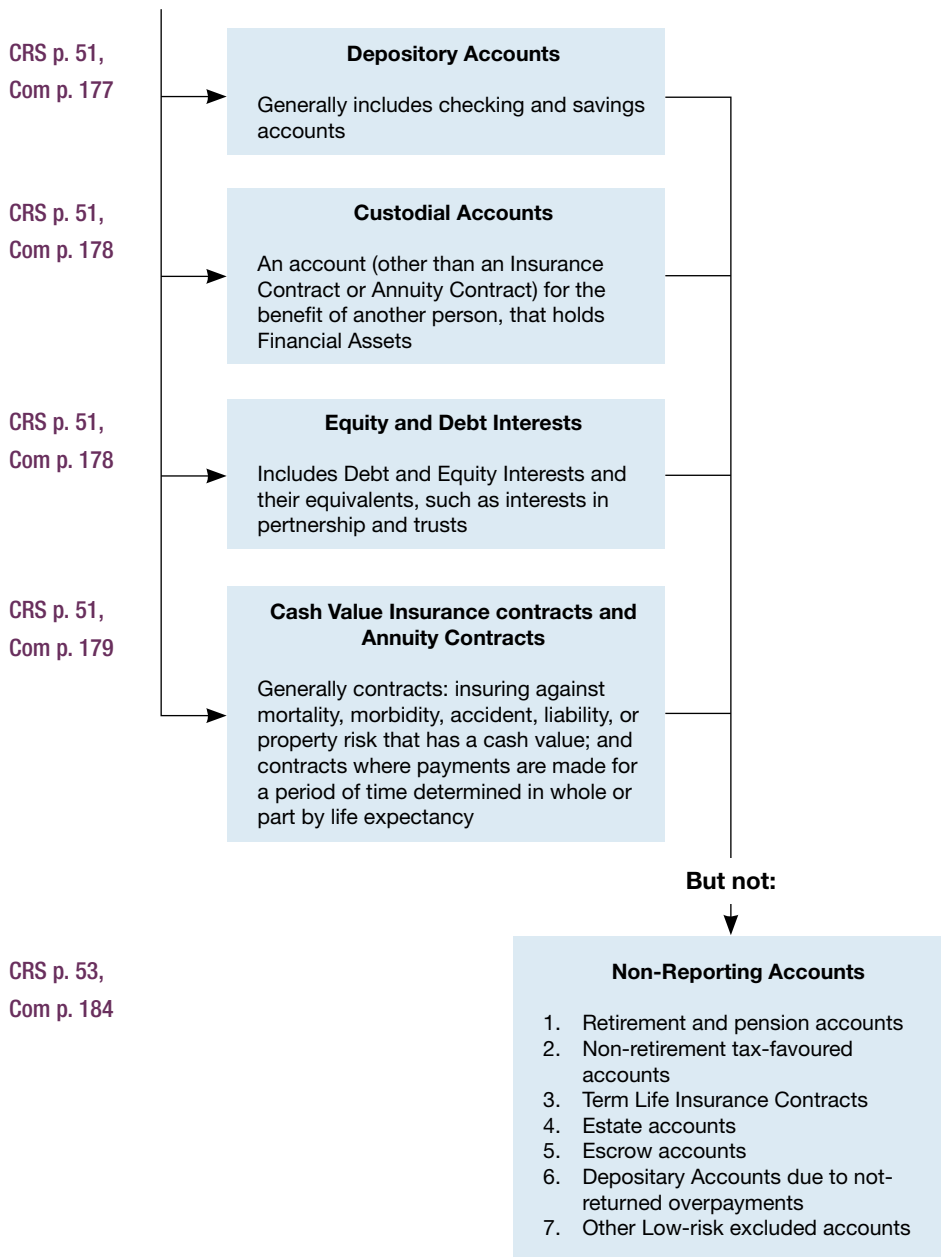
CRS p. 51,
Com p. 177

Depository Accounts

Generally includes checking and savings accounts

CRS p. 51,
Com p. 178

Custodial Accounts

An account (other than an Insurance Contract or Annuity Contract) for the benefit of another person, that holds Financial Assets

CRS p. 51,
Com p. 178

Equity and Debt Interests

Includes Debt and Equity Interests and their equivalents, such as interests in pertnership and trusts

CRS p. 51,
Com p. 179

Cash Value Insurance contracts and Annuity Contracts

Generally contracts: insuring against mortality, morbidity, accident, liability, or property risk that has a cash value; and contracts where payments are made for a period of time determined in whole or part by life expectancy

But not:

CRS p. 53,
Com p. 184

Non-Reporting Accounts

1. Retirement and pension accounts
2. Non-retirement tax-favoured accounts
3. Term Life Insurance Contracts
4. Estate accounts
5. Escrow accounts
6. Depositary Accounts due to not-returned overpayments
7. Other Low-risk excluded accounts